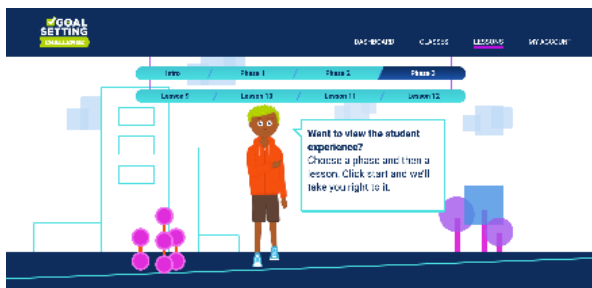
GOAL SETTING CHALLENGE

DASHBOARD CLASSES LESSONS MY ACCOUNT

Intro Phase 1 Phase 2 Phase 3

Lesson 9 Lesson 10 Lesson 11 Lesson 12

Want to view the student experience?
Choose a phase and then a lesson. Click start and we'll take you right to it.